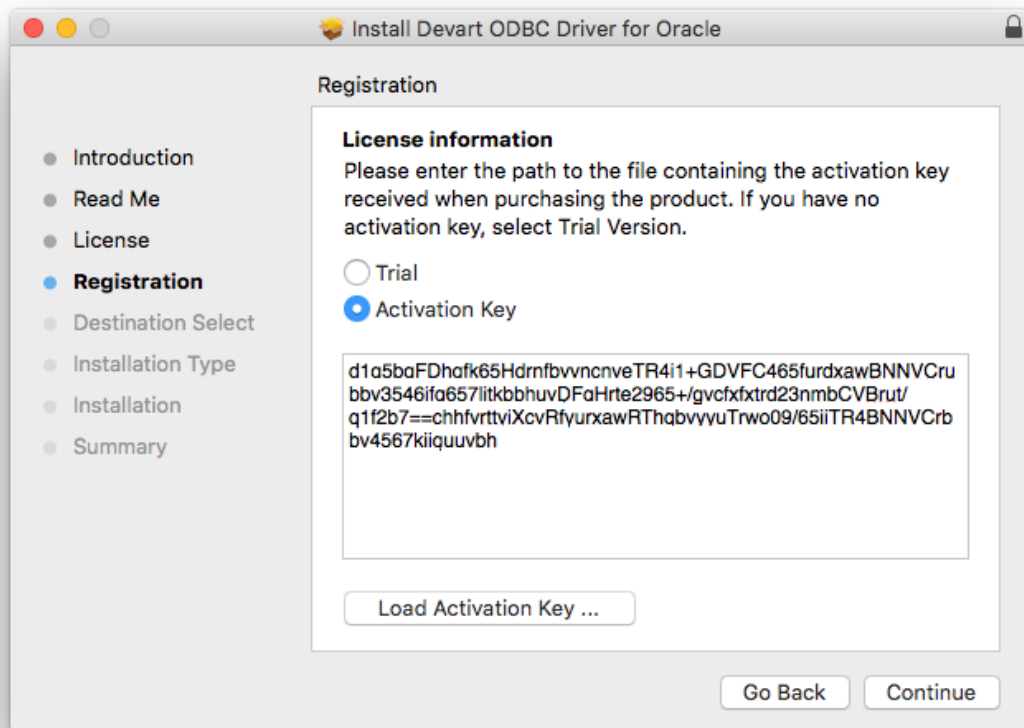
Install Devart ODBC Driver for Oracle

Registration

Introduction
Read Me
License
Registration
Destination Select
Installation Type
Installation
Summary

License information
Please enter the path to the file containing the activation key received when purchasing the product. If you have no activation key, select Trial Version.

Trial
Activation Key

d1q5bqFDhqfk65HdrnfbvvncnveTR4i1+GDVFC465furdxawBNNVCrubbv3546ifq657litkbbhuvDFqHrte2965+/gvcfxfxtrd23nmbCVBrut/q1f2b7==chhfvrttviXcvRfyurxawRThqbvyyuTrwo09/65iiTR4BNNVCrbbv4567kiiquuvbh

Load Activation Key ...

Go Back
Continue